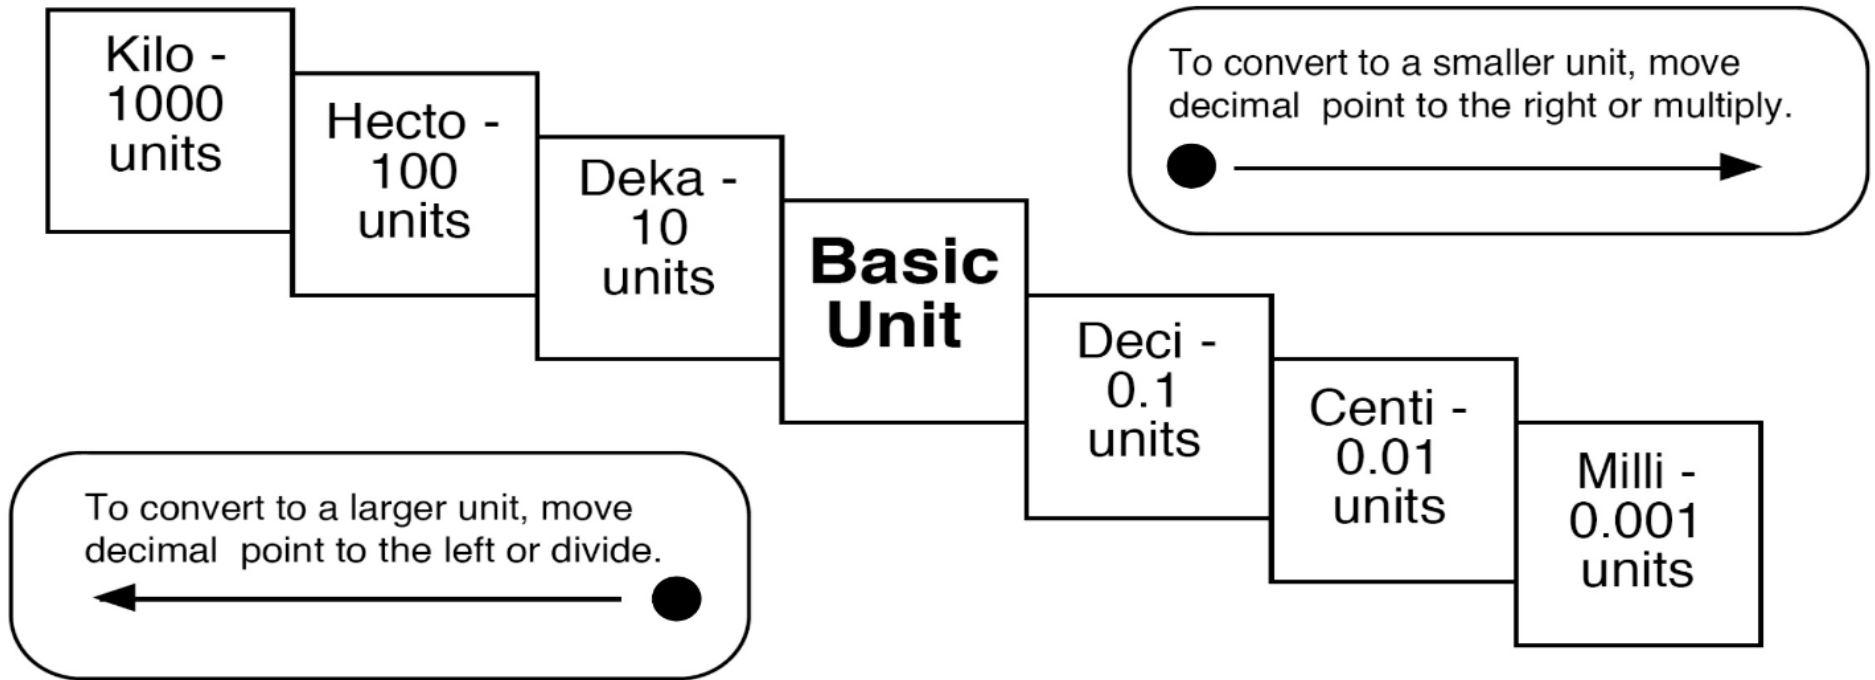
Kilo - 1000 units

Hecto - 100 units

Deka - 10 units

Basic Unit

Deci - 0.1 units

Centi - 0.01 units

Milli - 0.001 units

To convert to a smaller unit, move decimal point to the right or multiply.

To convert to a larger unit, move decimal point to the left or divide.